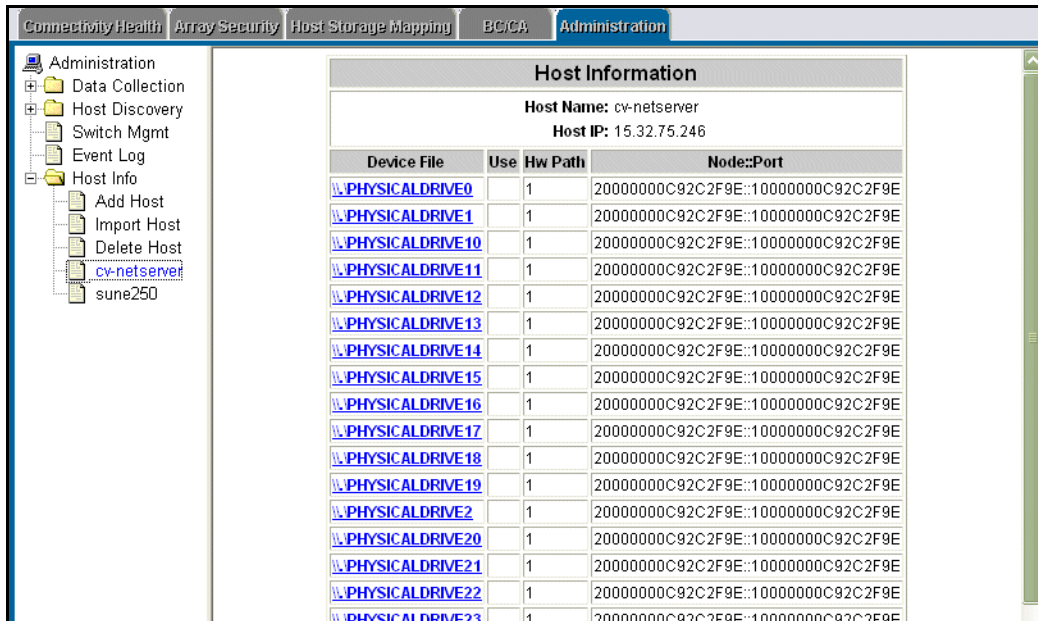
Connectivity Health | Array Security | Host Storage Mapping | BC/CA | Administration

Administration
Data Collection
Host Discovery
Switch Mgmt
Event Log
Host Info
Add Host
Import Host
Delete Host
cv-netserver
sune250

Host Information

Host Name: cv-netserver
Host IP: 15.32.75.246

| Device File | Use | Hw Path | Node::Port |
|---|---|---|---|
| \\.\PHYSICALDRIVE0 | | 1 | 20000000C92C2F9E::10000000C92C2F9E |
| \\.\PHYSICALDRIVE1 | | 1 | 20000000C92C2F9E::10000000C92C2F9E |
| \\.\PHYSICALDRIVE10 | | 1 | 20000000C92C2F9E::10000000C92C2F9E |
| \\.\PHYSICALDRIVE11 | | 1 | 20000000C92C2F9E::10000000C92C2F9E |
| \\.\PHYSICALDRIVE12 | | 1 | 20000000C92C2F9E::10000000C92C2F9E |
| \\.\PHYSICALDRIVE13 | | 1 | 20000000C92C2F9E::10000000C92C2F9E |
| \\.\PHYSICALDRIVE14 | | 1 | 20000000C92C2F9E::10000000C92C2F9E |
| \\.\PHYSICALDRIVE15 | | 1 | 20000000C92C2F9E::10000000C92C2F9E |
| \\.\PHYSICALDRIVE16 | | 1 | 20000000C92C2F9E::10000000C92C2F9E |
| \\.\PHYSICALDRIVE17 | | 1 | 20000000C92C2F9E::10000000C92C2F9E |
| \\.\PHYSICALDRIVE18 | | 1 | 20000000C92C2F9E::10000000C92C2F9E |
| \\.\PHYSICALDRIVE19 | | 1 | 20000000C92C2F9E::10000000C92C2F9E |
| \\.\PHYSICALDRIVE2 | | 1 | 20000000C92C2F9E::10000000C92C2F9E |
| \\.\PHYSICALDRIVE20 | | 1 | 20000000C92C2F9E::10000000C92C2F9E |
| \\.\PHYSICALDRIVE21 | | 1 | 20000000C92C2F9E::10000000C92C2F9E |
| \\.\PHYSICALDRIVE22 | | 1 | 20000000C92C2F9E::10000000C92C2F9E |
| \\.\PHYSICALDRIVE23 | | 1 | 20000000C92C2F9E::10000000C92C2F9E |